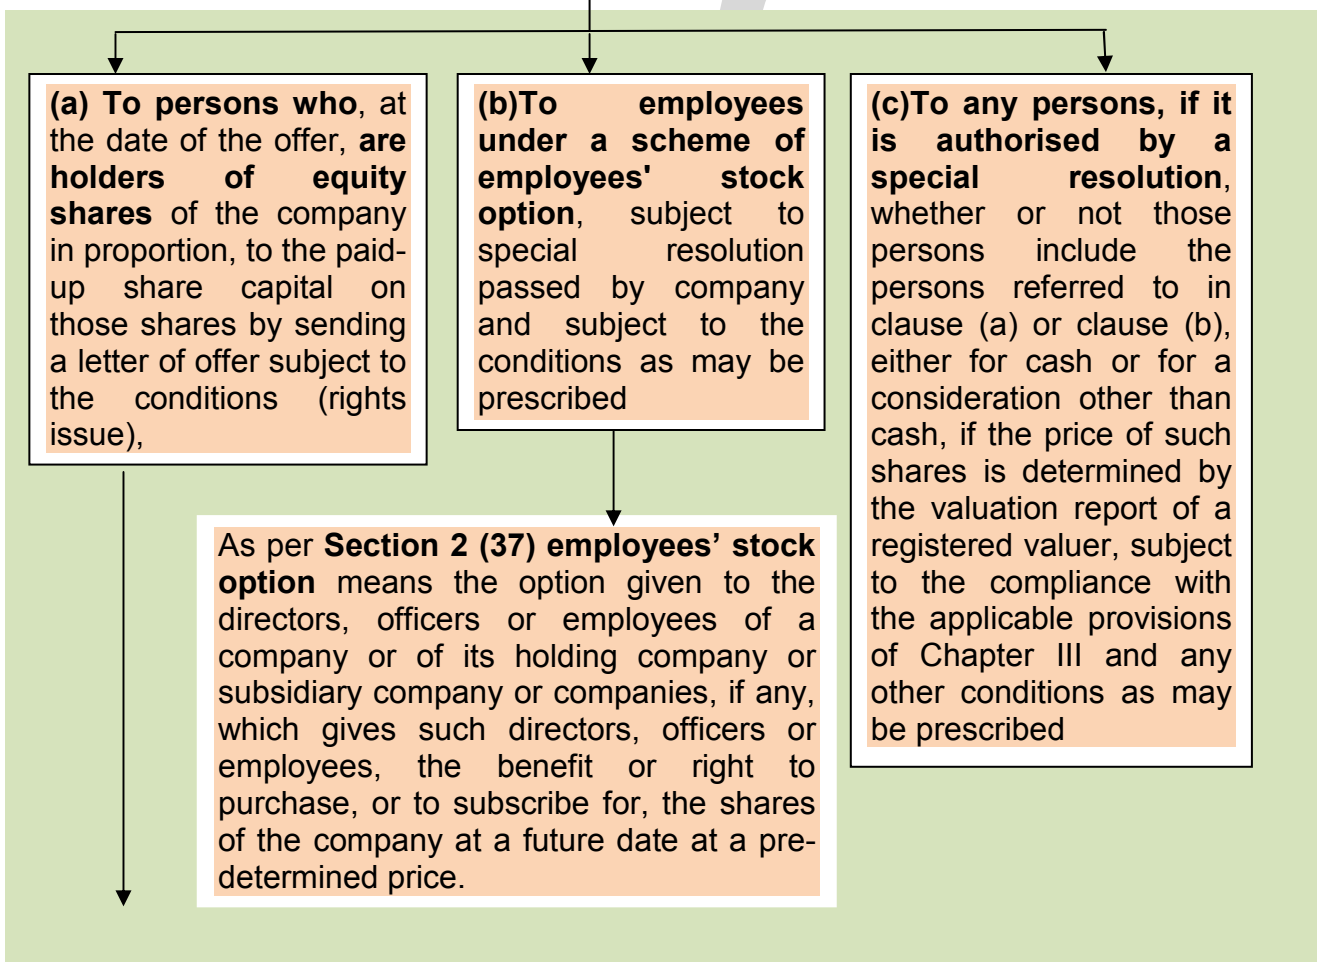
(a) To persons who, at the date of the offer, are holders of equity shares of the company in proportion, to the paid-up share capital on those shares by sending a letter of offer subject to the conditions (rights issue),

(b)To employees under a scheme of employees' stock option, subject to special resolution passed by company and subject to the conditions as may be prescribed

(c)To any persons, if it is authorised by a special resolution, whether or not those persons include the persons referred to in clause (a) or clause (b), either for cash or for a consideration other than cash, if the price of such shares is determined by the valuation report of a registered valuer, subject to the compliance with the applicable provisions of Chapter III and any other conditions as may be prescribed

As per Section 2 (37) employees' stock option means the option given to the directors, officers or employees of a company or of its holding company or subsidiary company or companies, if any, which gives such directors, officers or employees, the benefit or right to purchase, or to subscribe for, the shares of the company at a future date at a pre-determined price.